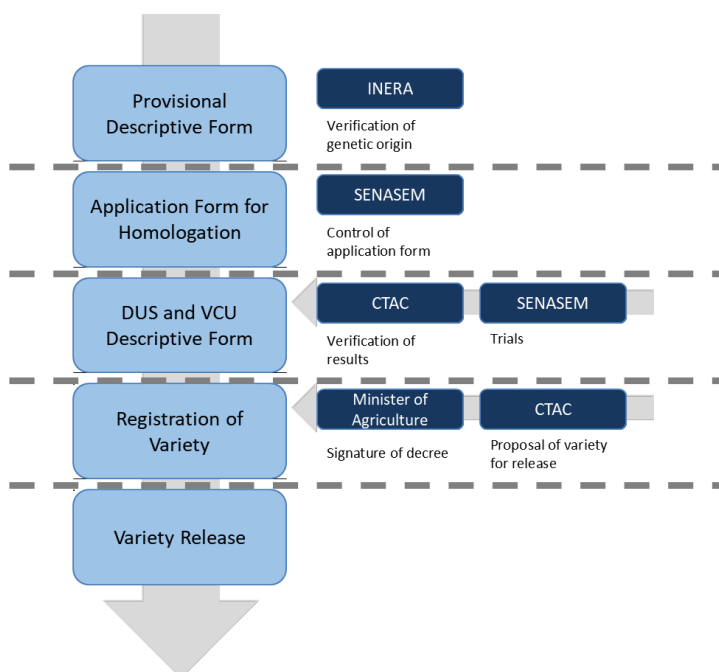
Provisional Descriptive Form

INERA

Verification of genetic origin

Application Form for Homologation

SENASEM

Control of application form

DUS and VCU Descriptive Form

CTAC

Verification of results

SENASEM

Trials

Registration of Variety

Minister of Agriculture

Signature of decree

CTAC

Proposal of variety for release

Variety Release